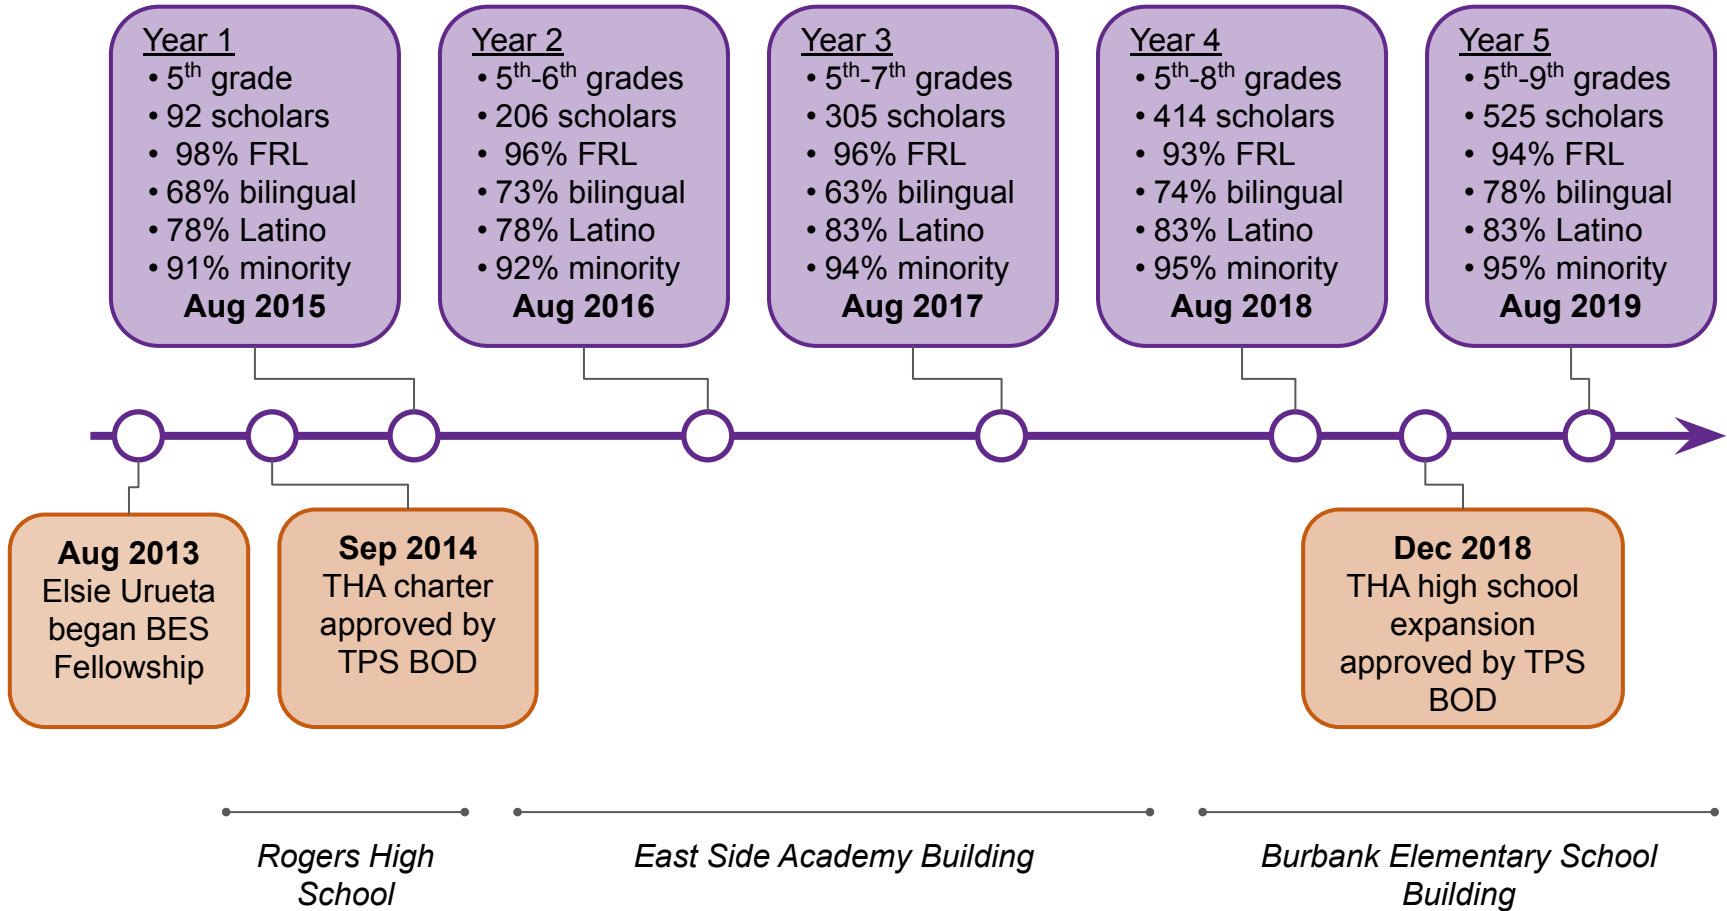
Year 1
• $5^{th}$ grade
• 92 scholars
• 98% FRL
• 68% bilingual
• 78% Latino
• 91% minority
Aug 2015

Year 2
• $5^{th}$-$6^{th}$ grades
• 206 scholars
• 96% FRL
• 73% bilingual
• 78% Latino
• 92% minority
Aug 2016

Year 3
• $5^{th}$-$7^{th}$ grades
• 305 scholars
• 96% FRL
• 63% bilingual
• 83% Latino
• 94% minority
Aug 2017

Year 4
• $5^{th}$-$8^{th}$ grades
• 414 scholars
• 93% FRL
• 74% bilingual
• 83% Latino
• 95% minority
Aug 2018

Year 5
• $5^{th}$-$9^{th}$ grades
• 525 scholars
• 94% FRL
• 78% bilingual
• 83% Latino
• 95% minority
Aug 2019

Aug 2013
Elsie Urueta began BES Fellowship

Sep 2014
THA charter approved by TPS BOD

Dec 2018
THA high school expansion approved by TPS BOD

Rogers High School

East Side Academy Building

Burbank Elementary School Building